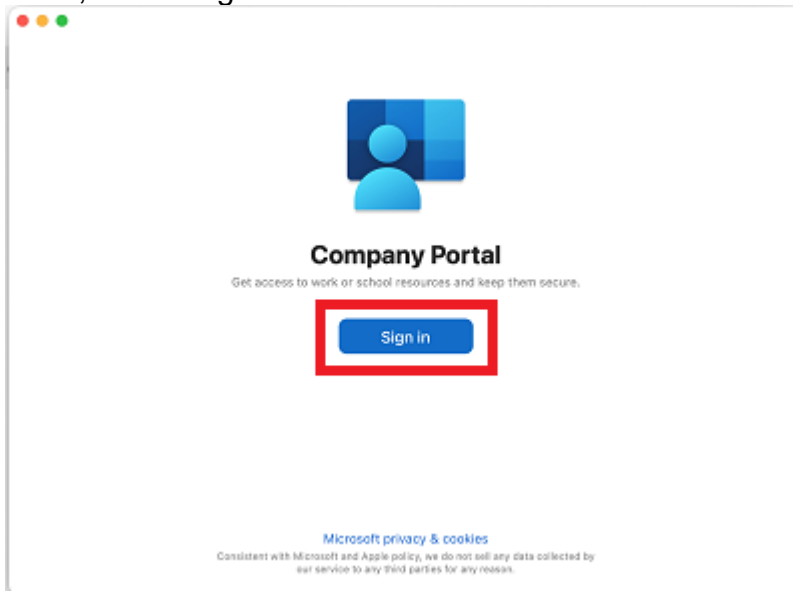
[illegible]

Company Portal

Get access to work or school resources and keep them secure.

Sign in

Microsoft privacy & cookies

Consistent with Microsoft and Apple policy, we do not sell any data collected by our service to any third parties for any reason.